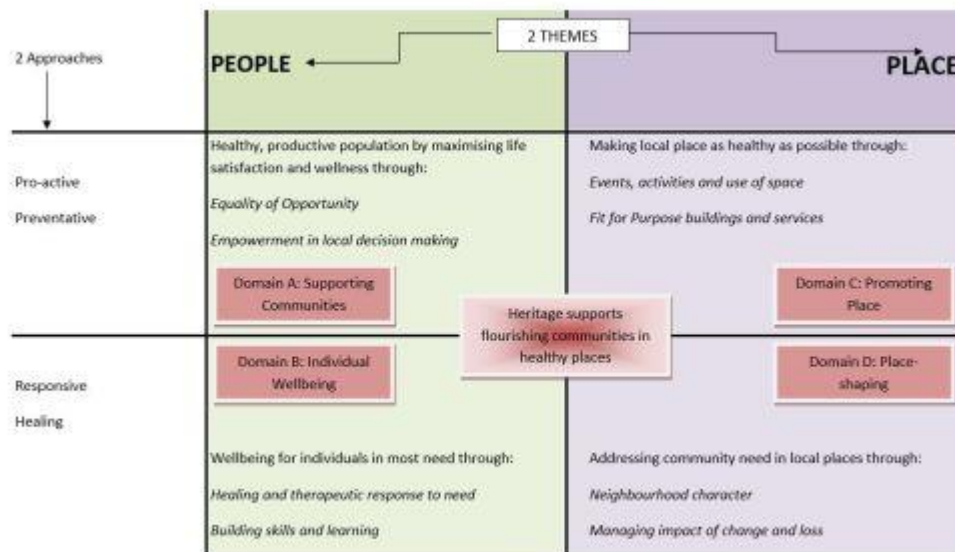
2 THEMES

2 Approaches

PEOPLE

PLACE

Pro-active

Preventative

Healthy, productive population by maximising life satisfaction and wellness through:

*Equality of Opportunity*

*Empowerment in local decision making*

Domain A: Supporting Communities

Making local place as healthy as possible through:

*Events, activities and use of space*

*Fit for Purpose buildings and services*

Domain C: Promoting Place

Heritage supports flourishing communities in healthy places

Responsive

Healing

Domain B: Individual Wellbeing

Wellbeing for individuals in most need through:

*Healing and therapeutic response to need*

*Building skills and learning*

Domain D: Place-shaping

Addressing community need in local places through:

*Neighbourhood character*

*Managing impact of change and loss*